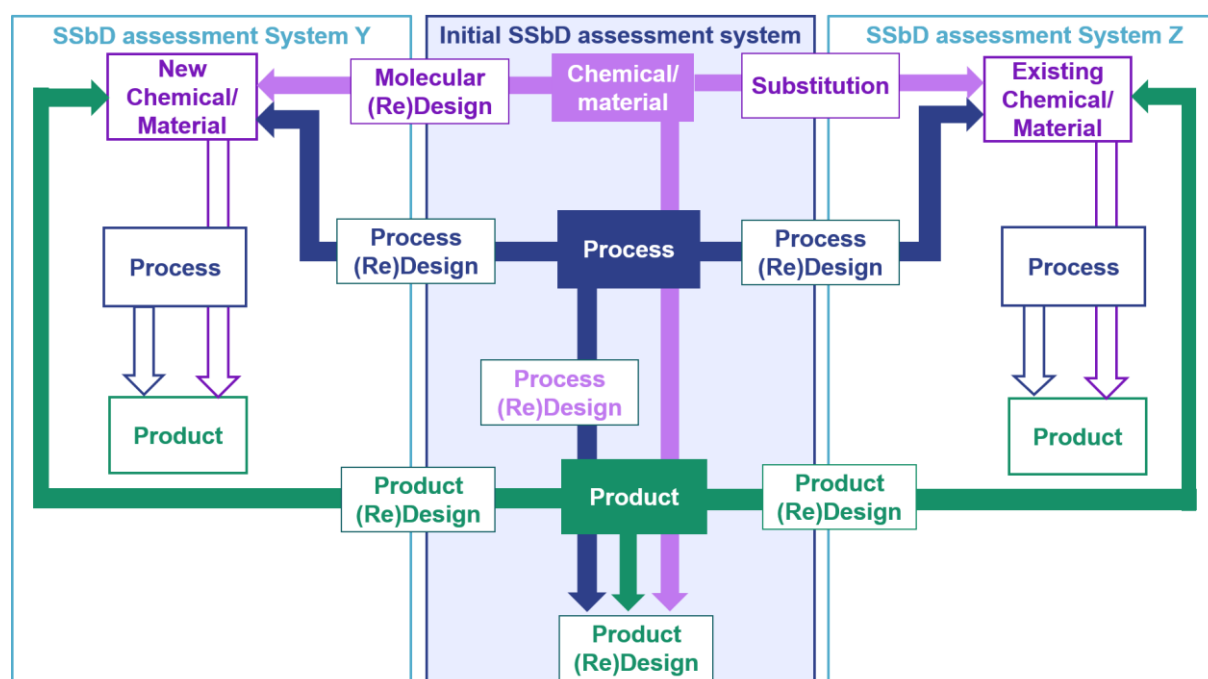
SSbD assessment System Y

Initial SSbD assessment system

SSbD assessment System Z

New Chemical/ Material

Molecular (Re)Design

Chemical/ material

Substitution

Existing Chemical/ Material

Process (Re)Design

Process

Process (Re)Design

Process

Process

Process (Re)Design

Product

Product

Product (Re)Design

Product

Product (Re)Design

Product (Re)Design